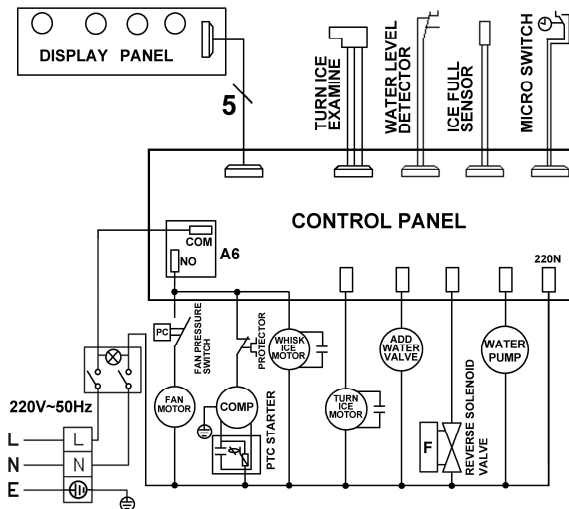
DISPLAY PANEL

5

TURN ICE EXAMINE

WATER LEVEL DETECTOR

ICE FULL SENSOR

MICRO SWITCH

CONTROL PANEL

COM

A6

NO

220N

PC

FAN PRESSURE SWITCH

PROTECTOR

WHISK ICE MOTOR

ADD WATER VALVE

WATER PUMP

220V~50Hz

FAN MOTOR

COMP

PTC STARTER

TURN ICE MOTOR

F

REVERSE SOLENOID VALVE

L

L

N

N

E